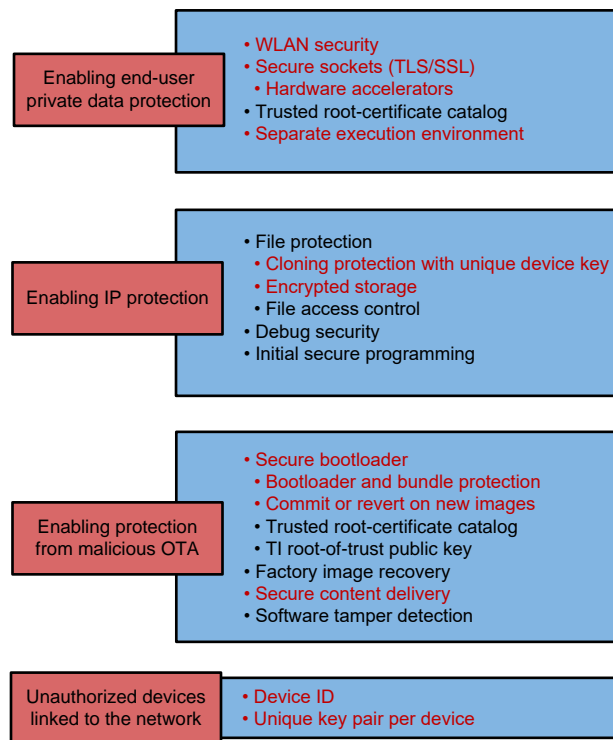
Enabling end-user private data protection

• WLAN security
• Secure sockets (TLS/SSL)
• Hardware accelerators
• Trusted root-certificate catalog
• Separate execution environment

Enabling IP protection

• File protection
• Cloning protection with unique device key
• Encrypted storage
• File access control
• Debug security
• Initial secure programming

Enabling protection from malicious OTA

• Secure bootloader
• Bootloader and bundle protection
• Commit or revert on new images
• Trusted root-certificate catalog
• TI root-of-trust public key
• Factory image recovery
• Secure content delivery
• Software tamper detection

Unauthorized devices linked to the network

• Device ID
• Unique key pair per device